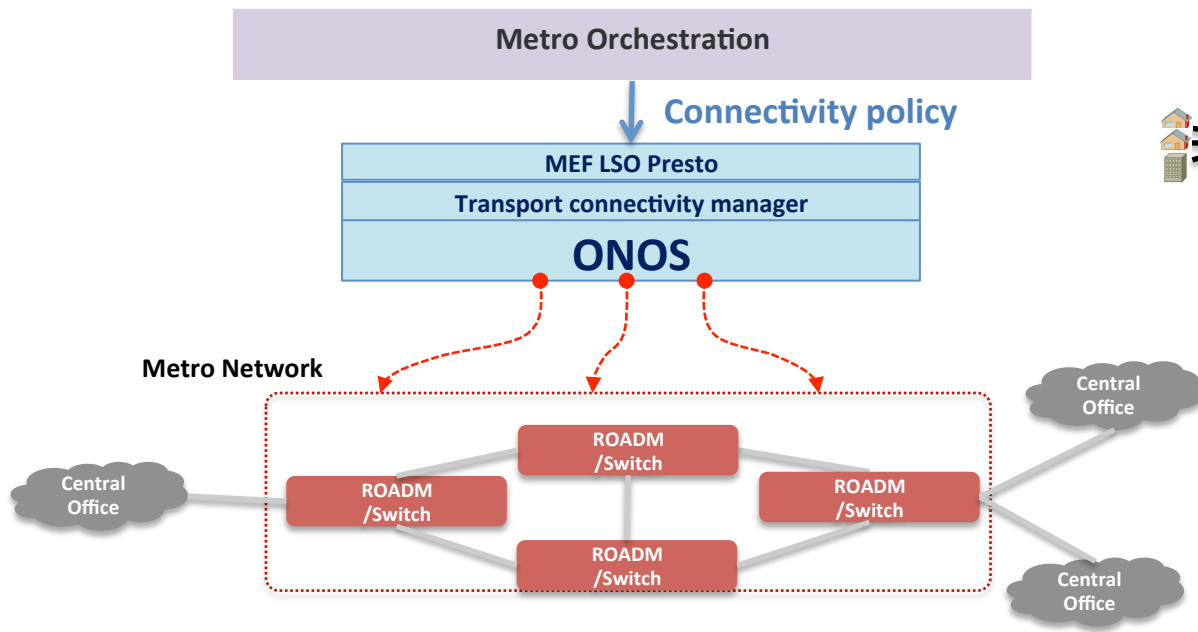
Metro Orchestration

Connectivity policy

MEF LSO Presto

Transport connectivity manager

ONOS

Metro Network

Central Office

ROADM /Switch

ROADM /Switch

ROADM /Switch

ROADM /Switch

Central Office

Central Office